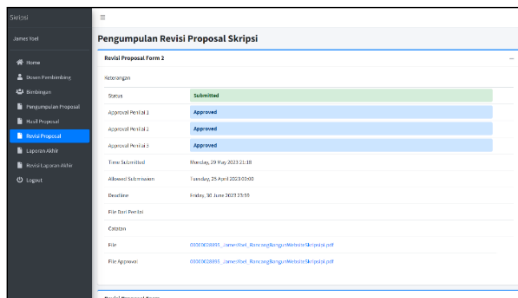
Skripsi

James Yoel

Home

Dosen Pembimbing

Bimbingan

Pengumpulan Proposal

Hasil Proposal

Revisi Proposal

Laporan Akhir

Revisi Laporan Akhir

Logout

≡

Pengumpulan Revisi Proposal Skripsi

Revisi Proposal Form 2

Keterangan

| | |
|---|---|
| Status | Submitted |
| Approval Penilai 1 | Approved |
| Approval Penilai 2 | Approved |
| Approval Penilai 3 | Approved |
| Time Submitted | Monday, 29 May 2023 11:18 |
| Allowed Submission | Tuesday, 25 April 2023 03:00 |
| Deadline | Friday, 30 June 2023 23:59 |
| File Dari Penilai | |
| Catatan | |
| File | 00000036891_JamesYoel_RancangBangunWebsiteSkripsi.pdf |
| File Approval | 00000036891_JamesYoel_RancangBangunWebsiteSkripsi.pdf |

Revisi Proposal Form